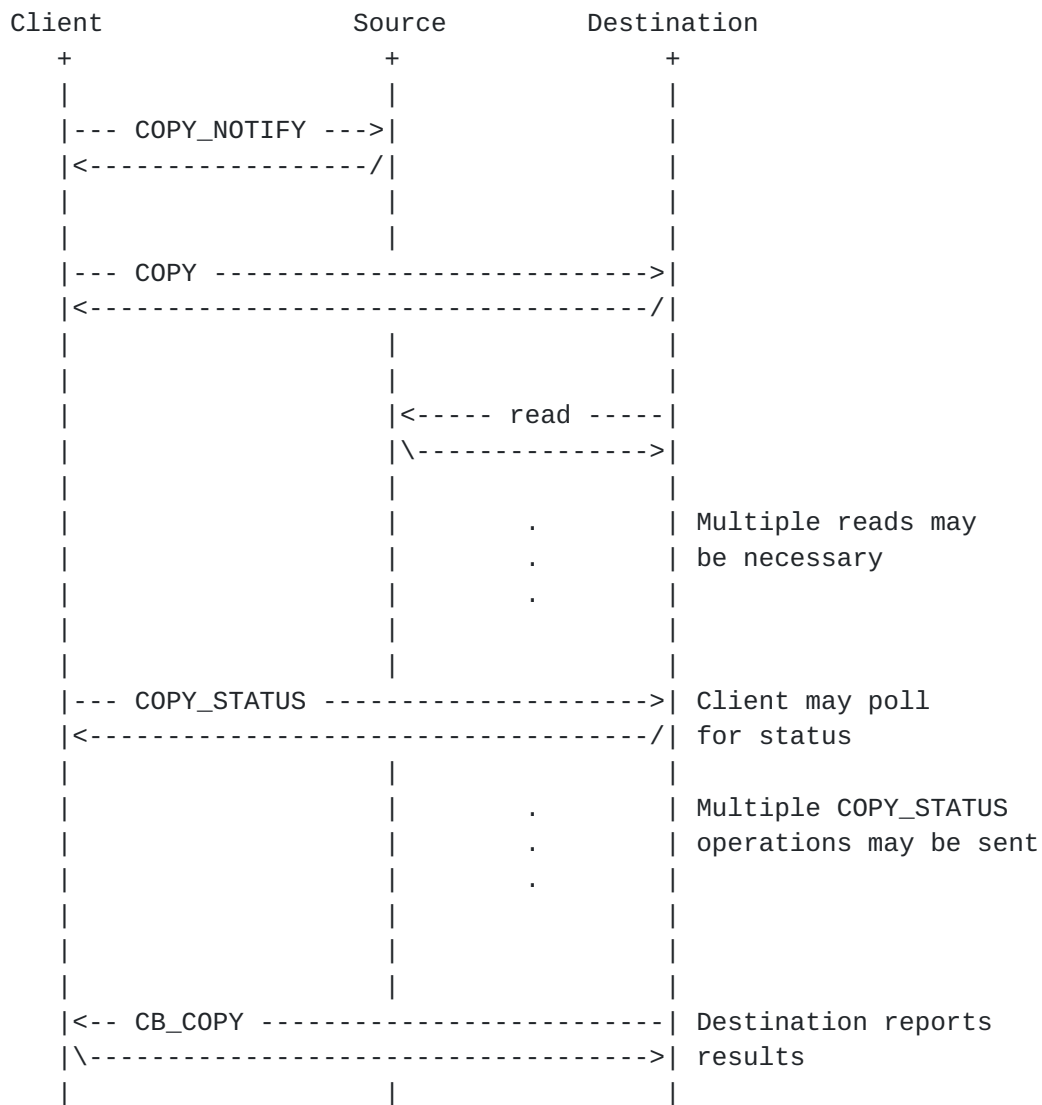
Client Source Destination

COPY_NOTIFY

COPY

read

Multiple reads may be necessary

COPY_STATUS

Client may poll for status

Multiple COPY_STATUS operations may be sent

CB_COPY

Destination reports results